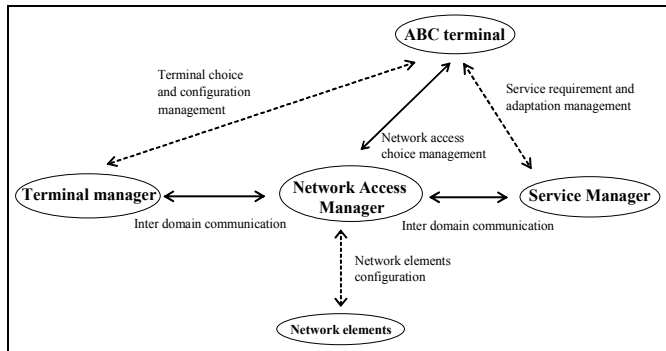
ABC terminal

Terminal choice and configuration management

Service requirement and adaptation management

Network access choice management

Terminal manager

Network Access Manager

Service Manager

Inter domain communication

Inter domain communication

Network elements configuration

Network elements